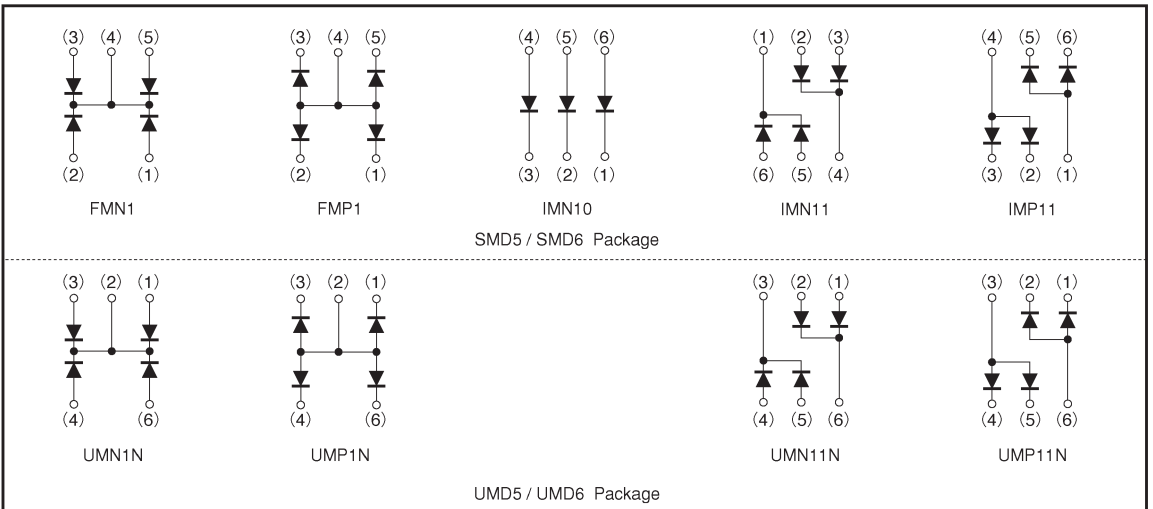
(3) (4) (5)

(2) (1)

FMN1

(3) (4) (5)

(2) (1)

FMP1

(4) (5) (6)

(3) (2) (1)

IMN10

(1) (2) (3)

(6) (5) (4)

IMN11

(4) (5) (6)

(3) (2) (1)

IMP11

SMD5 / SMD6 Package

(3) (2) (1)

(4) (6)

UMN1N

(3) (2) (1)

(4) (6)

UMP1N

(3) (2) (1)

(4) (5) (6)

UMN11N

(3) (2) (1)

(4) (5) (6)

UMP11N

UMD5 / UMD6 Package